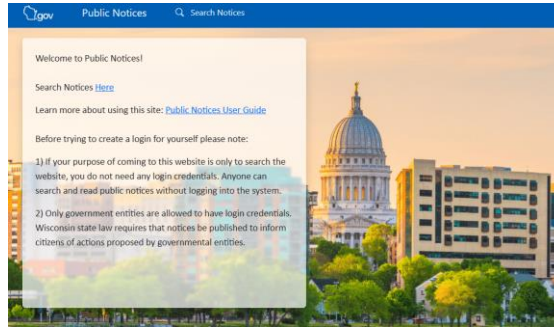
gov Public Notices Search Notices

Welcome to Public Notices!

Search Notices Here

Learn more about using this site: Public Notices User Guide

Before trying to create a login for yourself please note:

1) If your purpose of coming to this website is only to search the website, you do not need any login credentials. Anyone can search and read public notices without logging into the system.

2) Only government entities are allowed to have login credentials. Wisconsin state law requires that notices be published to inform citizens of actions proposed by governmental entities.